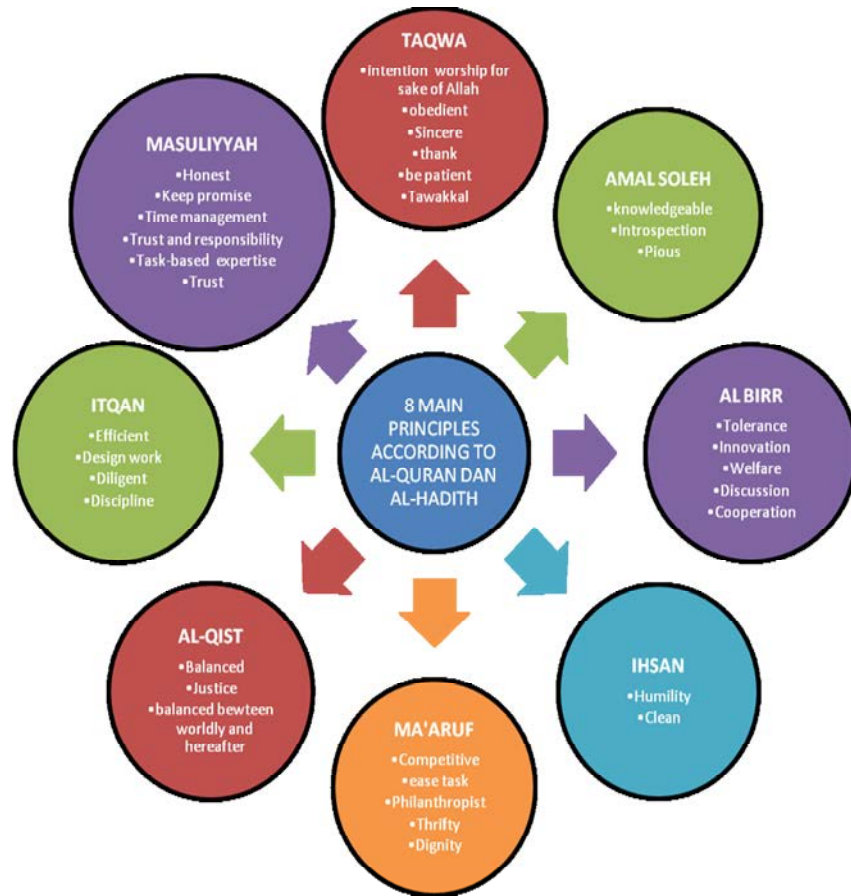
TAQWA
•Intention worship for sake of Allah
•obedient
•Sincere
•thank
•be patient
•Tawakkal

AMAL SOLEH
•knowledgeable
•Introspection
•Pious

AL BIRR
•Tolerance
•Innovation
•Welfare
•Discussion
•Cooperation

IHSAN
•Humility
•Clean

MA'ARUF
•Competitive
•ease task
•Philanthropist
•Thrifty
•Dignity

AL-QIST
•Balanced
•Justice
•balanced bewteen worldly and hereafter

ITQAN
•Efficient
•Design work
•Diligent
•Discipline

MASULIYYAH
•Honest
•Keep promise
•Time management
•Trust and responsibility
•Task-based expertise
•Trust

8 MAIN PRINCIPLES ACCORDING TO AL-QURAN DAN AL-HADITH